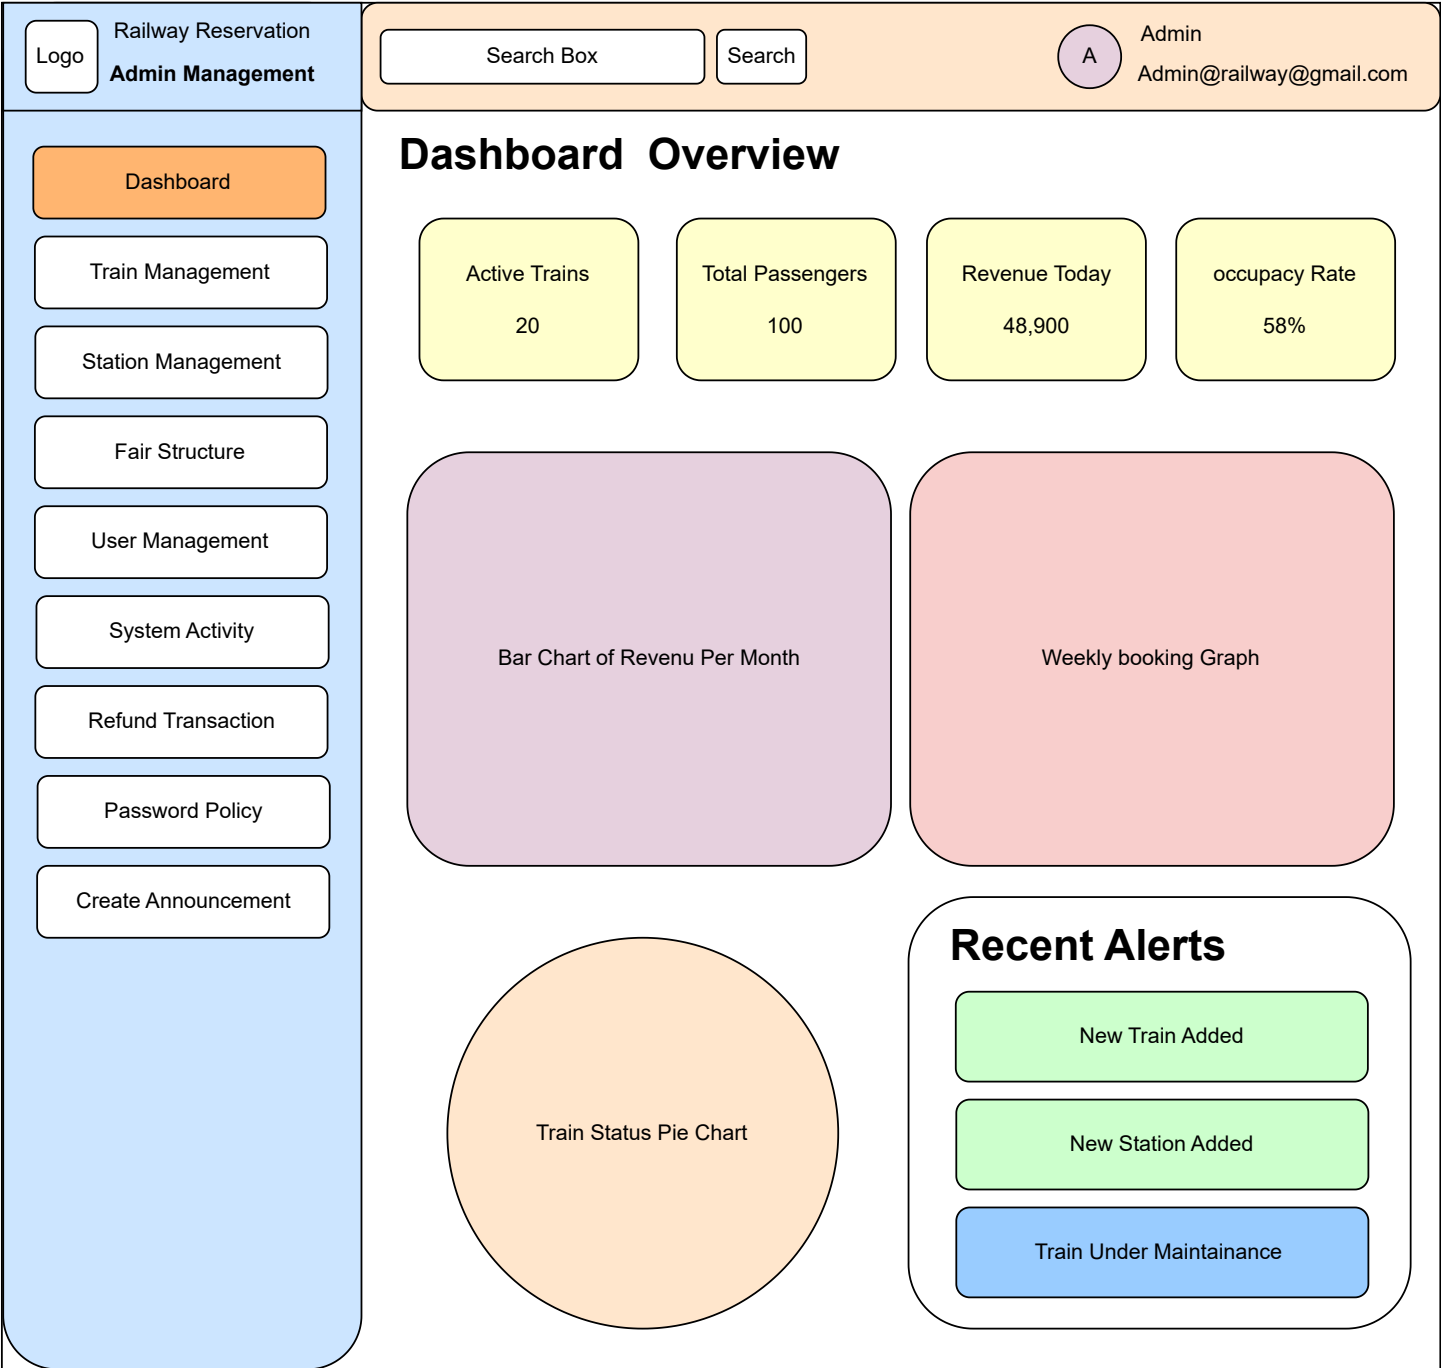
Logo

Railway Reservation

Admin Management

Search Box

Search

A

Admin

Admin@railway@gmail.com

Dashboard

Train Management

Station Management

Fair Structure

User Management

System Activity

Refund Transaction

Password Policy

Create Announcement

Dashboard Overview

Active Trains

20

Total Passengers

100

Revenue Today

48,900

occupacy Rate

58%

Bar Chart of Revenu Per Month

Weekly booking Graph

Train Status Pie Chart

Recent Alerts

New Train Added

New Station Added

Train Under Maintainance